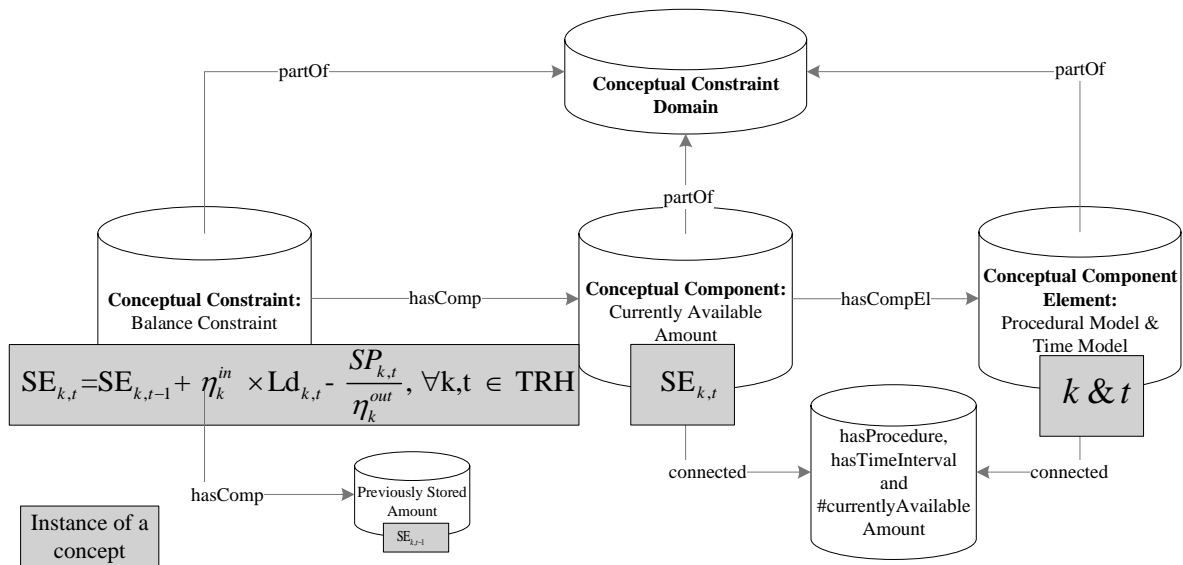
partOf

Conceptual Constraint Domain

partOf

partOf

Conceptual Constraint: Balance Constraint

hasComp

Conceptual Component: Currently Available Amount

hasCompEl

Conceptual Component Element: Procedural Model & Time Model

$\text{SE}_{k,t} = \text{SE}_{k,t-1} + \eta_k^{in} \times \text{Ld}_{k,t} - \frac{SP_{k,t}}{\eta_k^{out}}, \forall \text{k,t} \in \text{TRH}$

$\text{SE}_{k,t}$

$k \,\&\, t$

connected

hasProcedure, hasTimeInterval and #currentlyAvailable Amount

connected

hasComp

Previously Stored Amount

$\text{SE}_{k,t-1}$

Instance of a concept